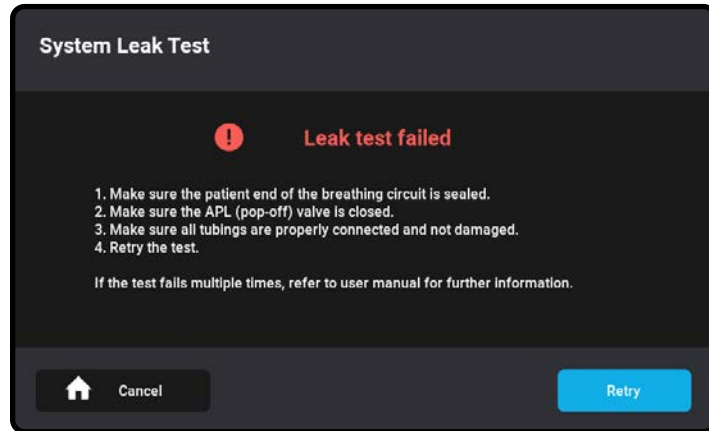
System Leak Test

Leak test failed

1. Make sure the patient end of the breathing circuit is sealed.
2. Make sure the APL (pop-off) valve is closed.
3. Make sure all tubings are properly connected and not damaged.
4. Retry the test.

If the test fails multiple times, refer to user manual for further information.

Cancel

Retry